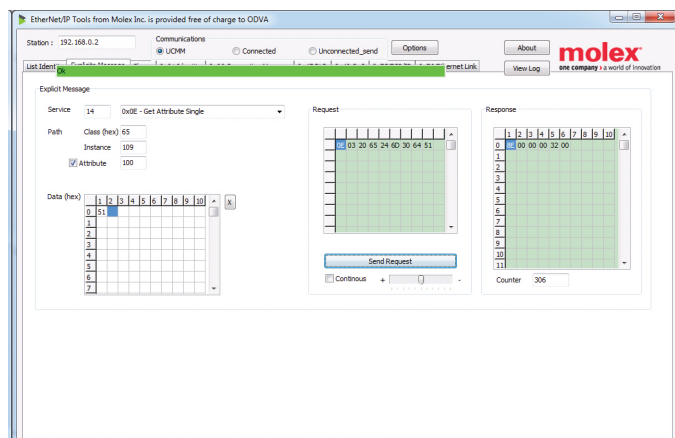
EtherNet/IP Tools from Molex Inc. is provided free of charge to ODVA

Station : 192.168.0.2

Communications
UCMM
Connected
Unconnected_send
Options

About
View Log

molex
one company > a world of innovation

List Ident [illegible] Explicit Message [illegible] ernet Link

Ok

Explicit Message

Service 14 0x0E - Get Attribute Single

Path Class (hex) 65
Instance 109
Attribute 100

Data (hex)

| | 1 | 2 | 3 | 4 | 5 | 6 | 7 | 8 | 9 | 10 |
|---|---|---|---|---|---|---|---|---|---|---|
| 0 | 51 | | | | | | | | | |
| 1 | | | | | | | | | | |
| 2 | | | | | | | | | | |
| 3 | | | | | | | | | | |
| 4 | | | | | | | | | | |
| 5 | | | | | | | | | | |
| 6 | | | | | | | | | | |
| 7 | | | | | | | | | | |

X

Request

| | | | | | | | | | | |
|---|---|---|---|---|---|---|---|---|---|---|
| | 0E | 03 | 20 | 65 | 24 | 6D | 30 | 64 | 51 | |

Send Request

Continous + -

Response

| | 1 | 2 | 3 | 4 | 5 | 6 | 7 | 8 | 9 | 10 |
|---|---|---|---|---|---|---|---|---|---|---|
| 0 | 8E | 00 | 00 | 00 | 32 | 00 | | | | |
| 1 | | | | | | | | | | |
| 2 | | | | | | | | | | |
| 3 | | | | | | | | | | |
| 4 | | | | | | | | | | |
| 5 | | | | | | | | | | |
| 6 | | | | | | | | | | |
| 7 | | | | | | | | | | |
| 8 | | | | | | | | | | |
| 9 | | | | | | | | | | |
| 10 | | | | | | | | | | |
| 11 | | | | | | | | | | |

Counter 306